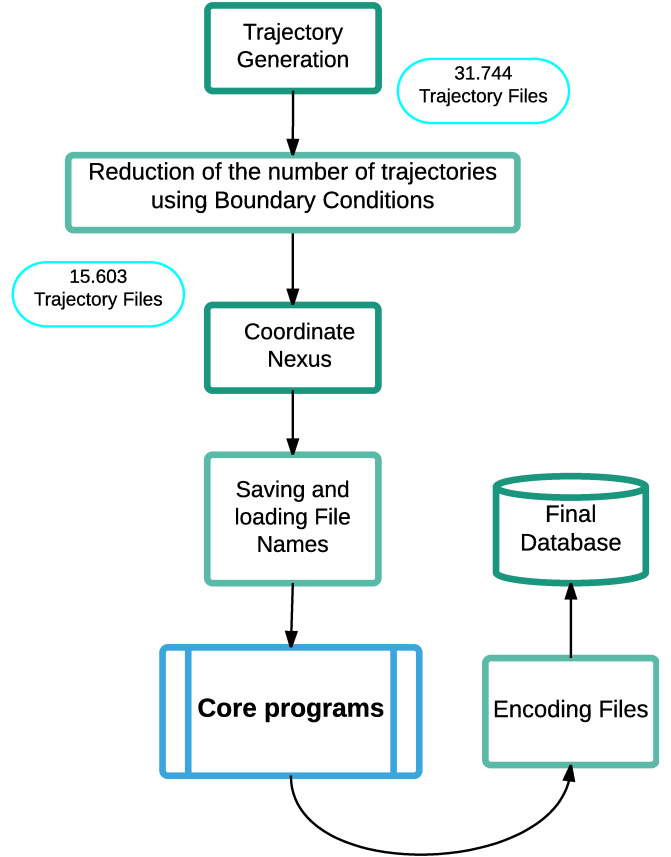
Trajectory Generation

31.744 Trajectory Files

Reduction of the number of trajectories using Boundary Conditions

15.603 Trajectory Files

Coordinate Nexus

Saving and loading File Names

Final Database

Core programs

Encoding Files